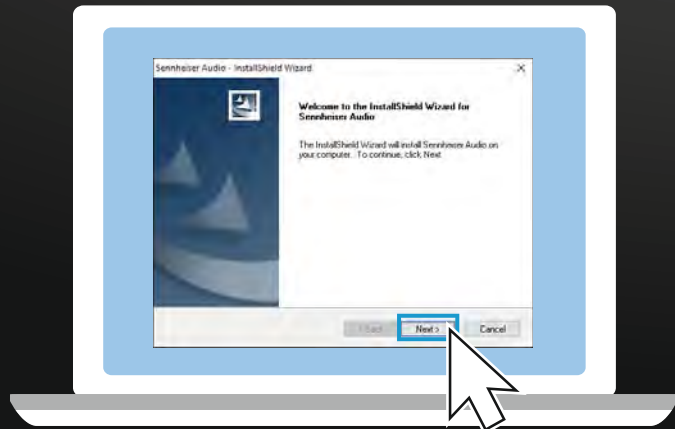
Sennheiser Audio - InstallShield Wizard

×

Welcome to the InstallShield Wizard for Sennheiser Audio

The InstallShield Wizard will install Sennheiser Audio on your computer. To continue, click Next.

< Back

Next >

Cancel